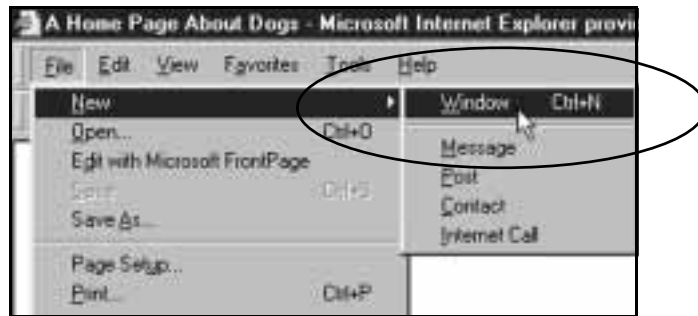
A Home Page About Dogs - Microsoft Internet Explorer provi

File Edit View Favorites Tools Help

New
Open... Ctrl+O
Edit with Microsoft FrontPage
Save Ctrl+S
Save As...
Page Setup...
Print... Ctrl+P

Window Ctrl+N
Message
Post
Contact
Internet Call